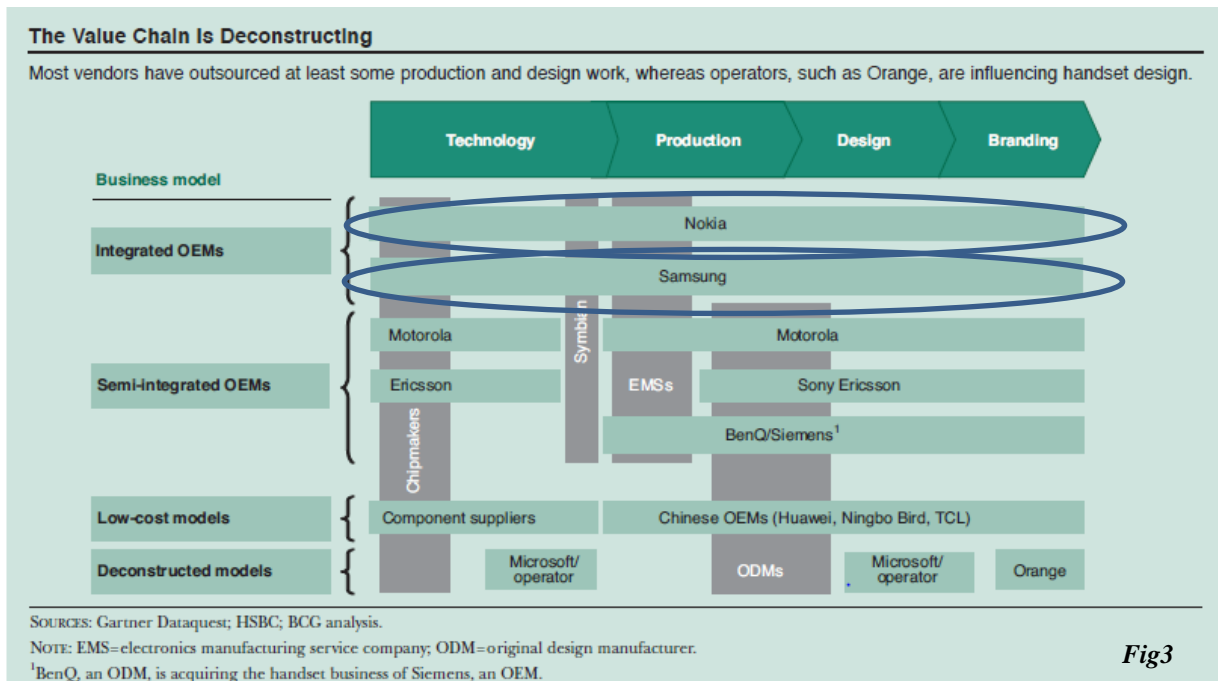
The Value Chain Is Deconstructing

Most vendors have outsourced at least some production and design work, whereas operators, such as Orange, are influencing handset design.

Technology | Production | Design | Branding

Business model

Integrated OEMs
Nokia
Samsung

Semi-integrated OEMs
Motorola
Symbian
Motorola
Ericsson
EMSs
Sony Ericsson
BenQ/Siemens$^1$
Chipmakers

Low-cost models
Component suppliers
Chinese OEMs (Huawei, Ningbo Bird, TCL)

Deconstructed models
Microsoft/ operator
ODMs
Microsoft/ operator
Orange

SOURCES: Gartner Dataquest; HSBC; BCG analysis.
NOTE: EMS=electronics manufacturing service company; ODM=original design manufacturer.
$^1$BenQ, an ODM, is acquiring the handset business of Siemens, an OEM.

Fig3